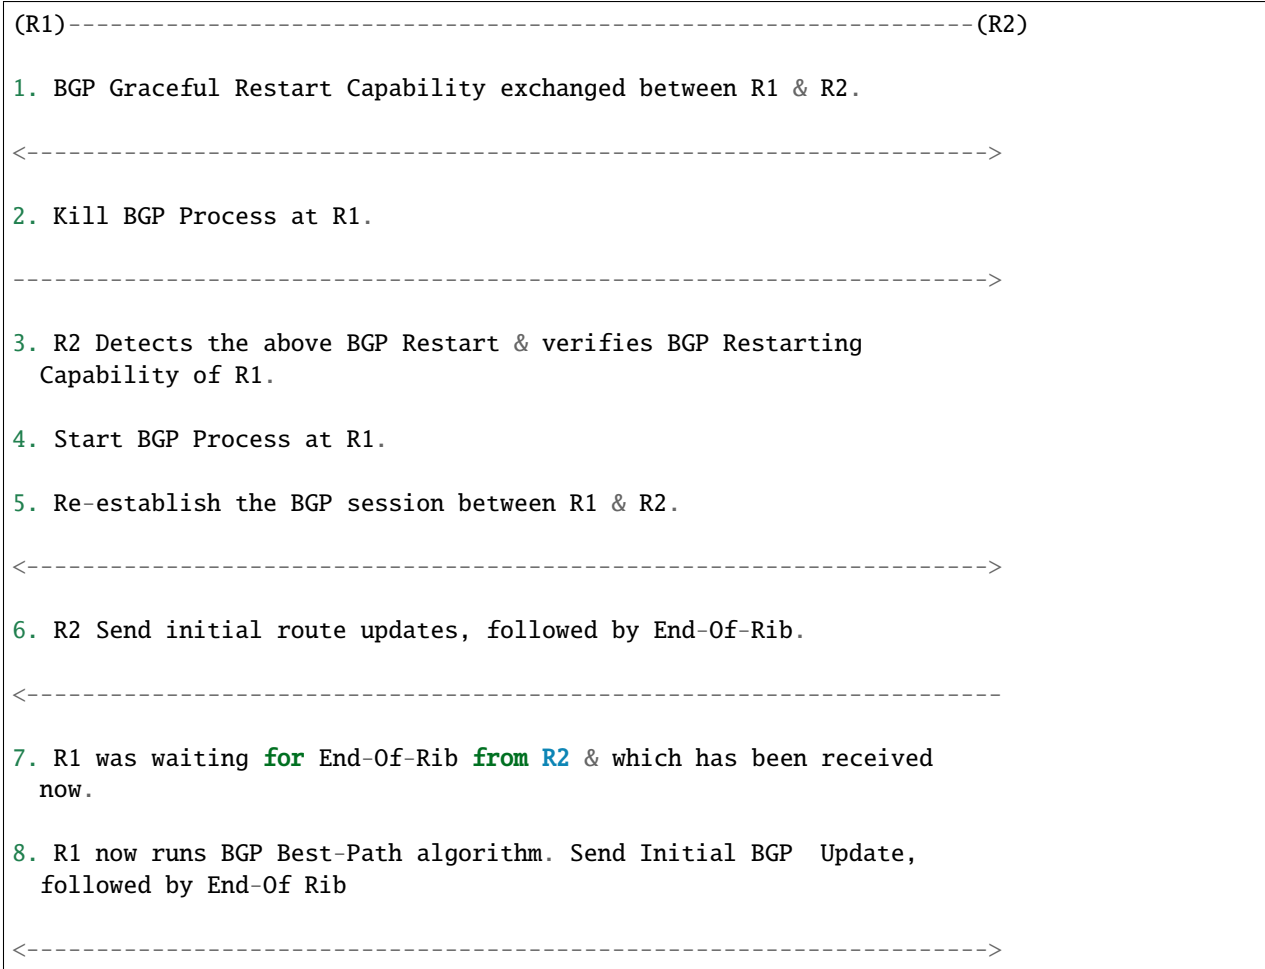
(R1)-----------------------------------------------------------------(R2)

1. BGP Graceful Restart Capability exchanged between R1 & R2.

<----------------------------------------------------------------------->

2. Kill BGP Process at R1.

------------------------------------------------------------------------>

3. R2 Detects the above BGP Restart & verifies BGP Restarting Capability of R1.

4. Start BGP Process at R1.

5. Re-establish the BGP session between R1 & R2.

<----------------------------------------------------------------------->

6. R2 Send initial route updates, followed by End-Of-Rib.

<------------------------------------------------------------------------

7. R1 was waiting for End-Of-Rib from R2 & which has been received now.

8. R1 now runs BGP Best-Path algorithm. Send Initial BGP Update, followed by End-Of Rib

<----------------------------------------------------------------------->